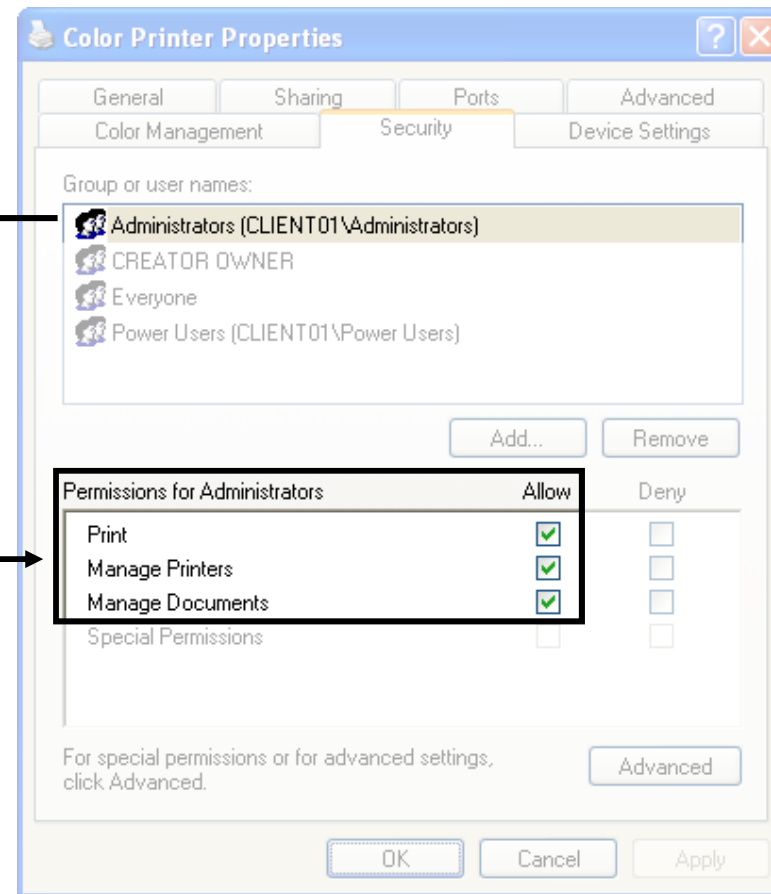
Color Printer Properties

General | Sharing | Ports | Advanced
Color Management | Security | Device Settings

Group or user names:

Administrators (CLIENT01\Administrators)
CREATOR OWNER
Everyone
Power Users (CLIENT01\Power Users)

Add... | Remove

| Permissions for Administrators | Allow | Deny |
|---|---|---|
| Print | ☑ | ☐ |
| Manage Printers | ☑ | ☐ |
| Manage Documents | ☑ | ☐ |
| Special Permissions | ☐ | ☐ |

For special permissions or for advanced settings, click Advanced.

Advanced

OK | Cancel | Apply